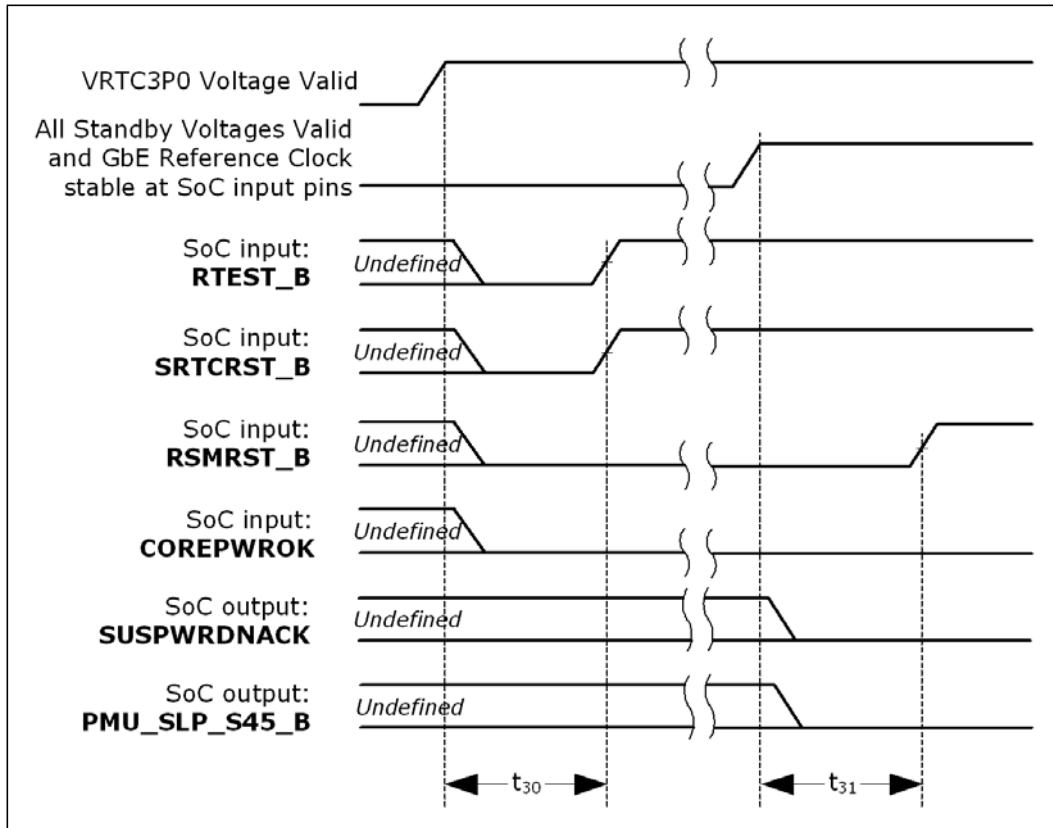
VRTC3P0 Voltage Valid

All Standby Voltages Valid and GbE Reference Clock stable at SoC input pins

SoC input:
**RTEST_B**
Undefined

SoC input:
**SRTCRST_B**
Undefined

SoC input:
**RSMRST_B**
Undefined

SoC input:
**COREPWROK**
Undefined

SoC output:
**SUSPWRDNACK**
Undefined

SoC output:
**PMU_SLP_S45_B**
Undefined

$t_{30}$

$t_{31}$